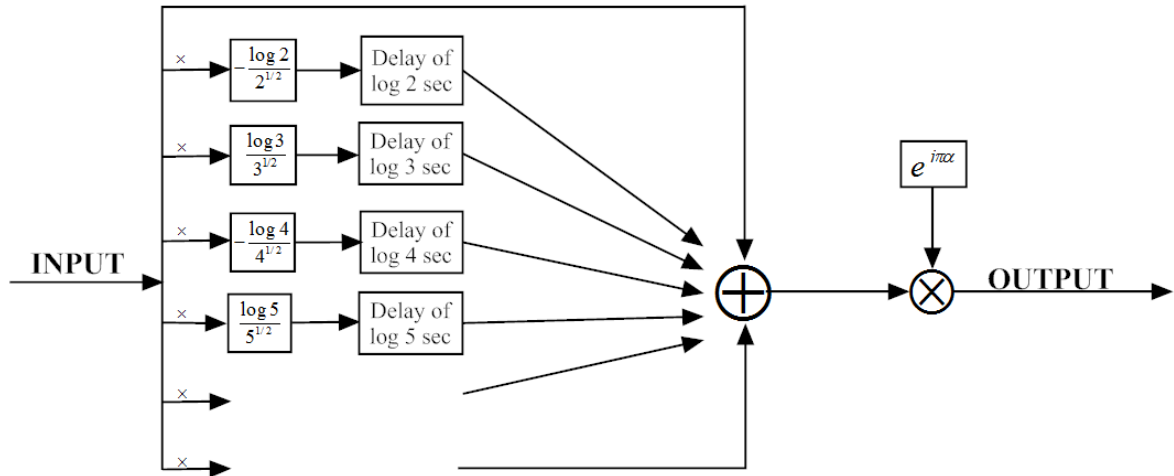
INPUT

×

$-\frac{\log 2}{2^{1/2}}$

Delay of log 2 sec

×

$\frac{\log 3}{3^{1/2}}$

Delay of log 3 sec

×

$-\frac{\log 4}{4^{1/2}}$

Delay of log 4 sec

×

$\frac{\log 5}{5^{1/2}}$

Delay of log 5 sec

×

×

$e^{i\pi\alpha}$

OUTPUT